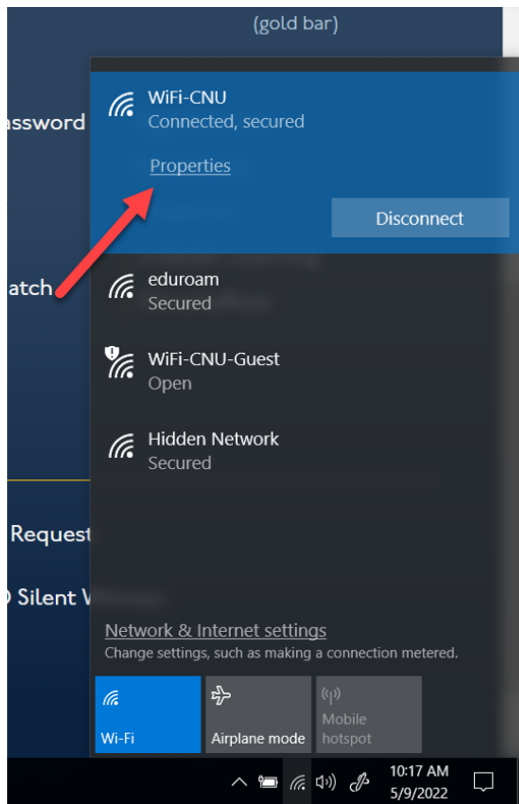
(gold bar)

assword

atch

Request

) Silent V

WiFi-CNU
Connected, secured

Properties

Disconnect

eduroam
Secured

WiFi-CNU-Guest
Open

Hidden Network
Secured

Network & Internet settings
Change settings, such as making a connection metered.

Wi-Fi

Airplane mode

Mobile hotspot

10:17 AM
5/9/2022